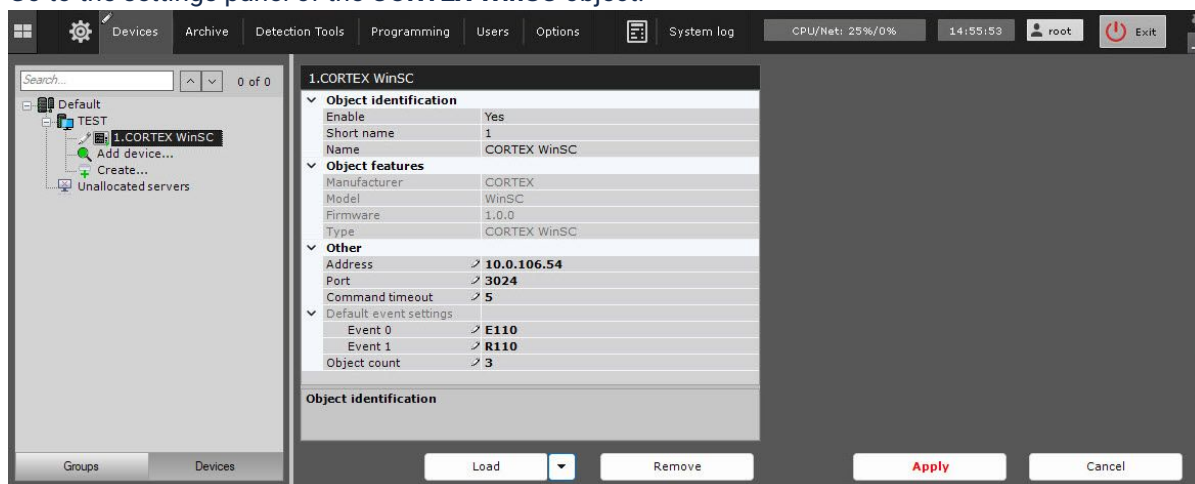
Go to the settings panel of the CORTEX WinSC object.

Devices Archive Detection Tools Programming Users Options System log CPU/Net: 25%/0% 14:55:53 root Exit

Search... 0 of 0

Default
TEST
1.CORTEX WinSC
Add device...
Create...
Unallocated servers

1.CORTEX WinSC

| | |
|---|---|
| Object identification | |
| Enable | Yes |
| Short name | 1 |
| Name | CORTEX WinSC |
| Object features | |
| Manufacturer | CORTEX |
| Model | WinSC |
| Firmware | 1.0.0 |
| Type | CORTEX WinSC |
| Other | |
| Address | 10.0.106.54 |
| Port | 3024 |
| Command timeout | 5 |
| Default event settings | |
| Event 0 | E110 |
| Event 1 | R110 |
| Object count | 3 |

Object identification

Groups Devices

Load Remove Apply Cancel